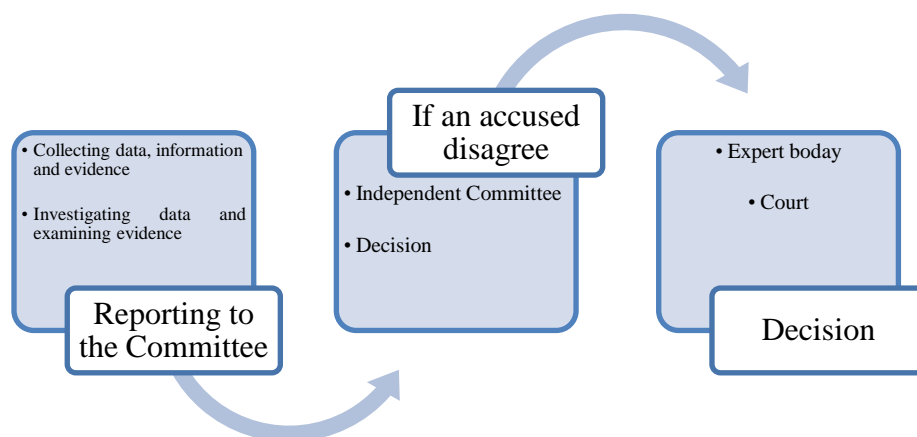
• Collecting data, information and evidence

• Investigating data and examining evidence

Reporting to the Committee

If an accused disagree

• Independent Committee

• Decision

• Expert boday

• Court

Decision